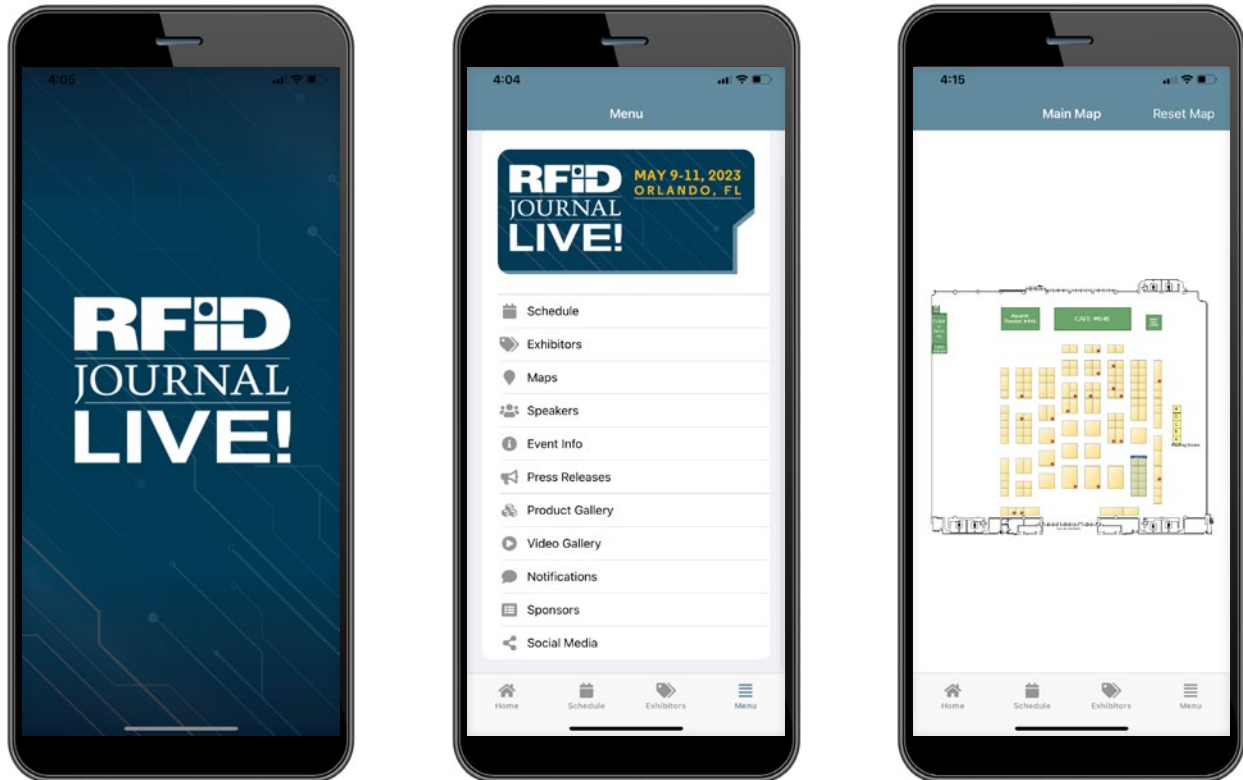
4:05

RFID
JOURNAL
LIVE!

4:04

Menu

RFID
JOURNAL
LIVE!
MAY 9-11, 2023
ORLANDO, FL

Schedule
Exhibitors
Maps
Speakers
Event Info
Press Releases
Product Gallery
Video Gallery
Notifications
Sponsors
Social Media

Home
Schedule
Exhibitors
Menu

4:15

Main Map
Reset Map

CAFE #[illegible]

Home
Schedule
Exhibitors
Menu